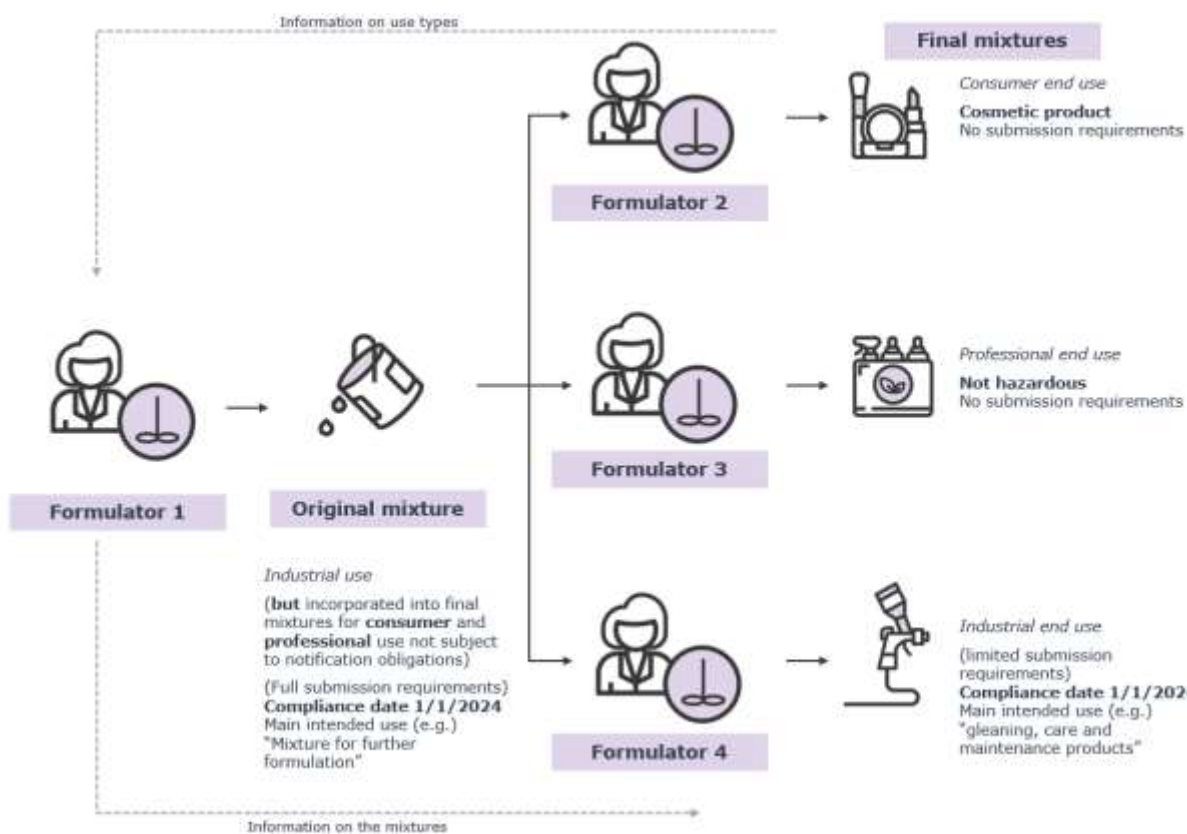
Information on use types

Final mixtures

Formulator 2

Consumer end use

**Cosmetic product**
No submission requirements

Formulator 3

Professional end use

**Not hazardous**
No submission requirements

Formulator 1

Original mixture

Industrial use

(**but** incorporated into final mixtures for **consumer** and **professional** use not subject to notification obligations)

(Full submission requirements)
**Compliance date 1/1/2024**
Main intended use (e.g.) "Mixture for further formulation"

Formulator 4

Industrial end use

(limited submission requirements)
**Compliance date 1/1/202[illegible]**
Main intended use (e.g.) "gleaning, care and maintenance products"

Information on the mixtures